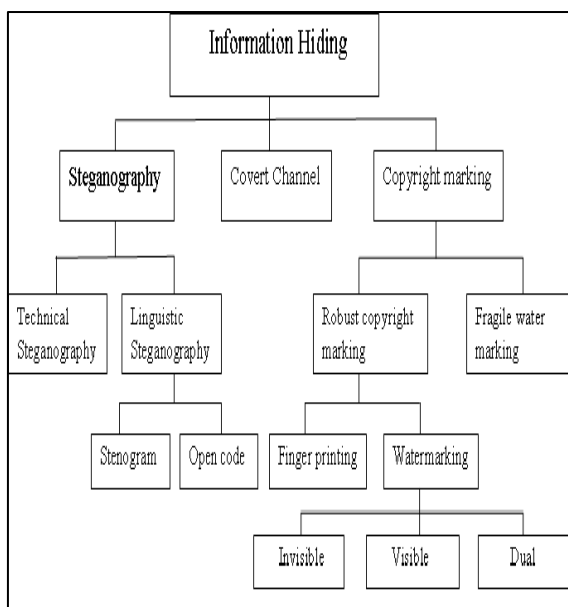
Information Hiding

Steganography

Covert Channel

Copyright marking

Technical Steganography

Linguistic Steganography

Robust copyright marking

Fragile water marking

Stenogram

Open code

Finger printing

Watermarking

Invisible

Visible

Dual